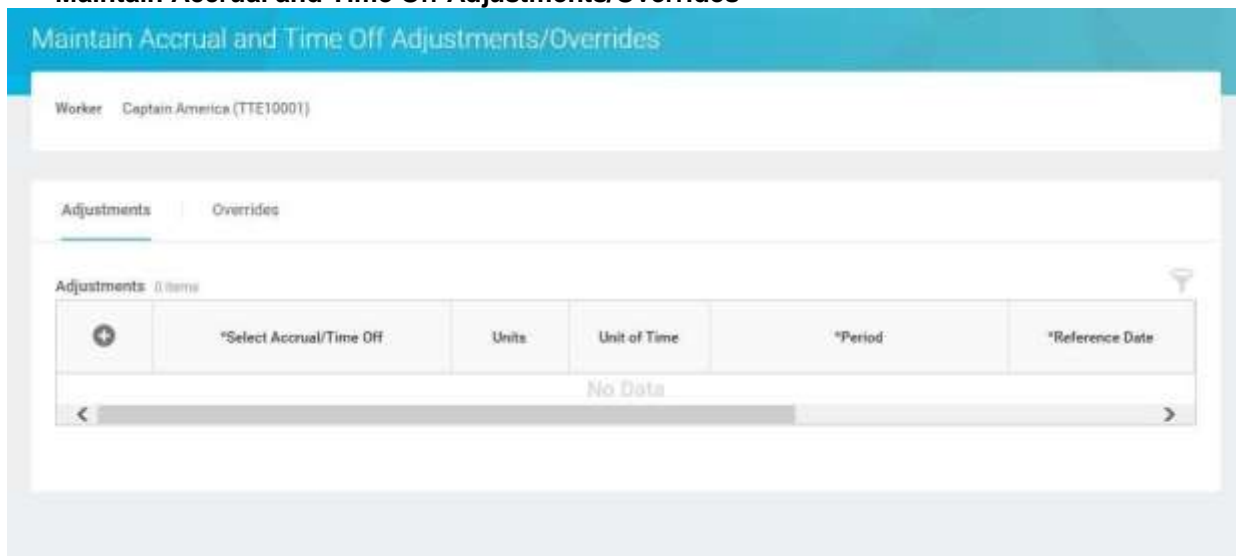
Maintain Accrual and Time Off Adjustments/Overrides

Maintain Accrual and Time Off Adjustments/Overrides

Worker Captain America (TTE10001)

Adjustments Overrides

Adjustments 0 items

| | *Select Accrual/Time Off | Units | Unit of Time | *Period | *Reference Date |
|---|---|---|---|---|---|
| No Data | | | | | |